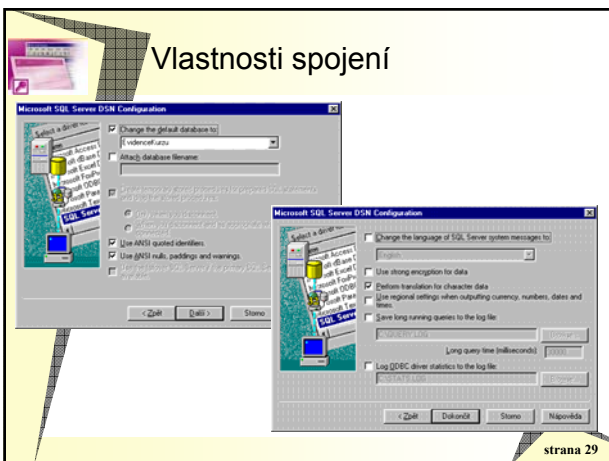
Vlastnosti spojení

Microsoft SQL Server DSN Configuration

Select a driver

Change the default database to:

Evidencekurzu

Attach database filename:

Create temporary stored procedures for prepared SQL statements and drop the stored procedures:

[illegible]

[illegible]

Use ANSI quoted identifiers.

Use ANSI nulls, paddings and warnings.

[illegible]

< Zpět | Další > | Storno

Microsoft SQL Server DSN Configuration

Change the language of SQL Server system messages to:

English

Use strong encryption for data

Perform translation for character data

Use regional settings when outputting currency, numbers, dates and times.

Save long running queries to the log file:

C:\QUERY.LOG

Procházet...

Long query time (milliseconds): 30000

Log ODBC driver statistics to the log file:

C:\STATS.LOG

Procházet...

< Zpět | Dokončit | Storno | Nápověda

strana 29